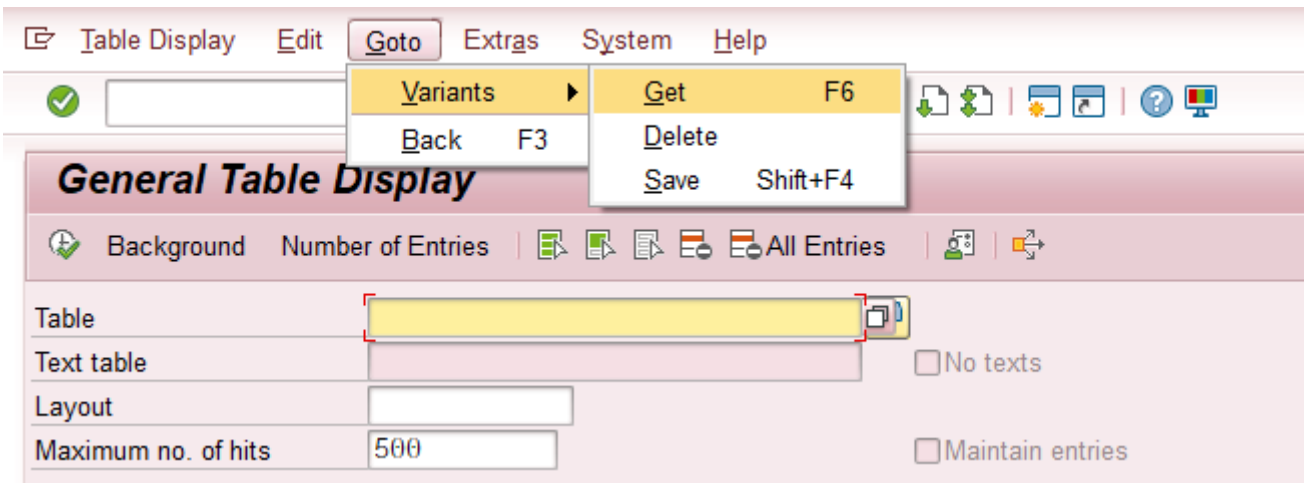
Table Display Edit Goto Extras System Help

Variants
Back F3

Get F6
Delete
Save Shift+F4

General Table Display

Background Number of Entries All Entries

Table
Text table
No texts
Layout
Maximum no. of hits 500
Maintain entries